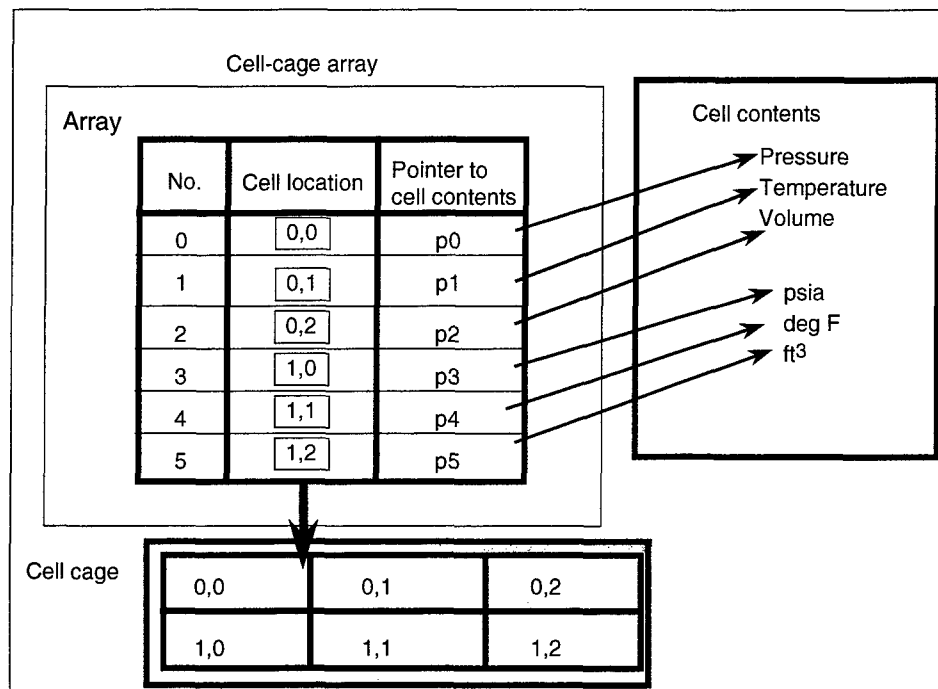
Cell-cage array

Array

| No. | Cell location | Pointer to cell contents |
|---|---|---|
| 0 | 0,0 | p0 |
| 1 | 0,1 | p1 |
| 2 | 0,2 | p2 |
| 3 | 1,0 | p3 |
| 4 | 1,1 | p4 |
| 5 | 1,2 | p5 |

Cell contents

Pressure
Temperature
Volume

psia
deg F
ft$^3$

Cell cage

| 0,0 | 0,1 | 0,2 |
|---|---|---|
| 1,0 | 1,1 | 1,2 |